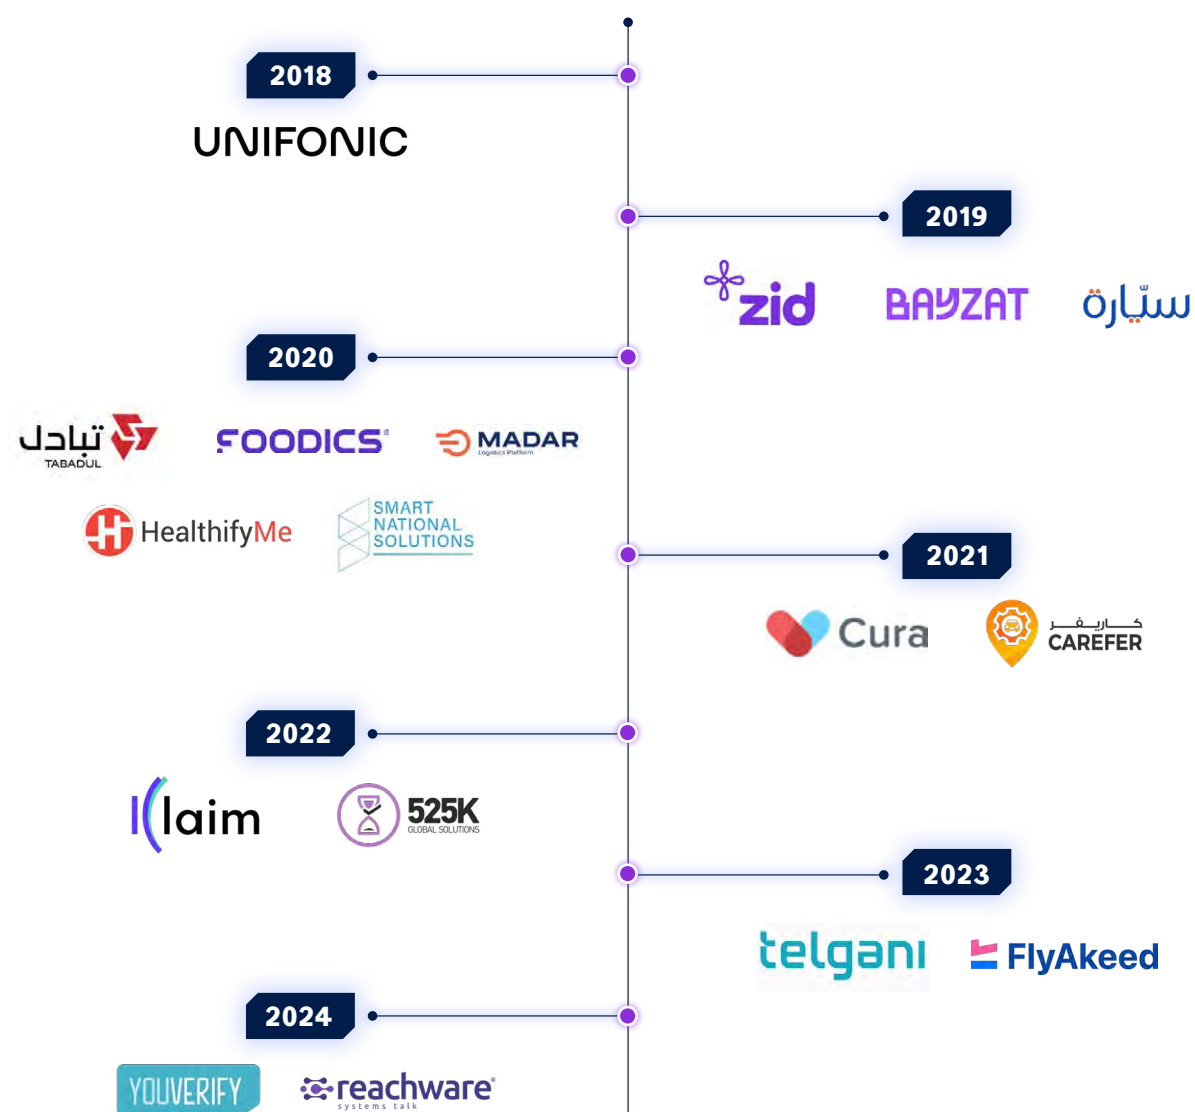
2018

UNIFONIC

2019

zid

BAYZAT

سيّارة

2020

تبادل
TABADUL

FOODICS

MADAR
Logistics Platform

HealthifyMe

SMART NATIONAL SOLUTIONS

2021

Cura

كاريفر
CAREFER

2022

Klaim

525K
GLOBAL SOLUTIONS

2023

telgani

FlyAkeed

2024

YOUVERIFY

reachware
systems talk